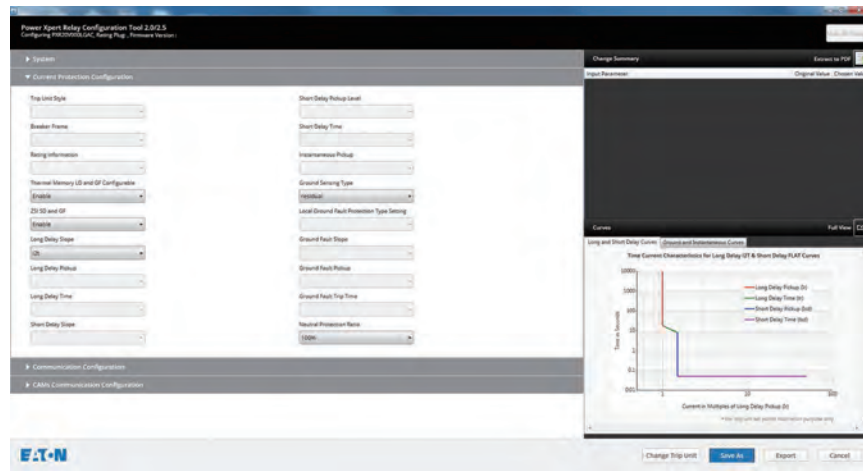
Power Xpert Relay Configuration Tool 2.0/2.5
Configuring PXR25RSIGAC, Rating Plug: , Firmware Version:

▸ System

▾ Current Protection Configuration

Trip Unit Style

Short Delay Pickup Level

Breaker Frame

Short Delay Time

Rating Information

Instantaneous Pickup

Thermal Memory LD and GF Configurable
Enable

Ground Sensing Type
Residual

ZSI SD and GF
Enable

Local Ground Fault Protection Type Setting

Long Delay Slope
I2t

Ground Fault Slope

Long Delay Pickup

Ground Fault Pickup

Long Delay Time

Ground Fault Trip Time

Short Delay Slope

Neutral Protection Ratio
100%

▸ Communication Configuration

▸ CAM Communication Configuration

Change Summary
Extract to PDF
Input Parameter
Original Value
Chosen Val

Curves
Full View
Long and Short Delay Curves
Ground and Instantaneous Curves
Time Current Characteristics for Long Delay I2T & Short Delay FLAT Curves
10000
1000
100
10
1
0.1
0.01
Time in Seconds
1
10
100
Current in Multiples of Long Delay Pickup (Ir)
Long Delay Pickup (Ir)
Long Delay Time (tr)
Short Delay Pickup (Isd)
Short Delay Time (tsd)
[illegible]

EATON
Change Trip Unit
Save As
Export
Cancel